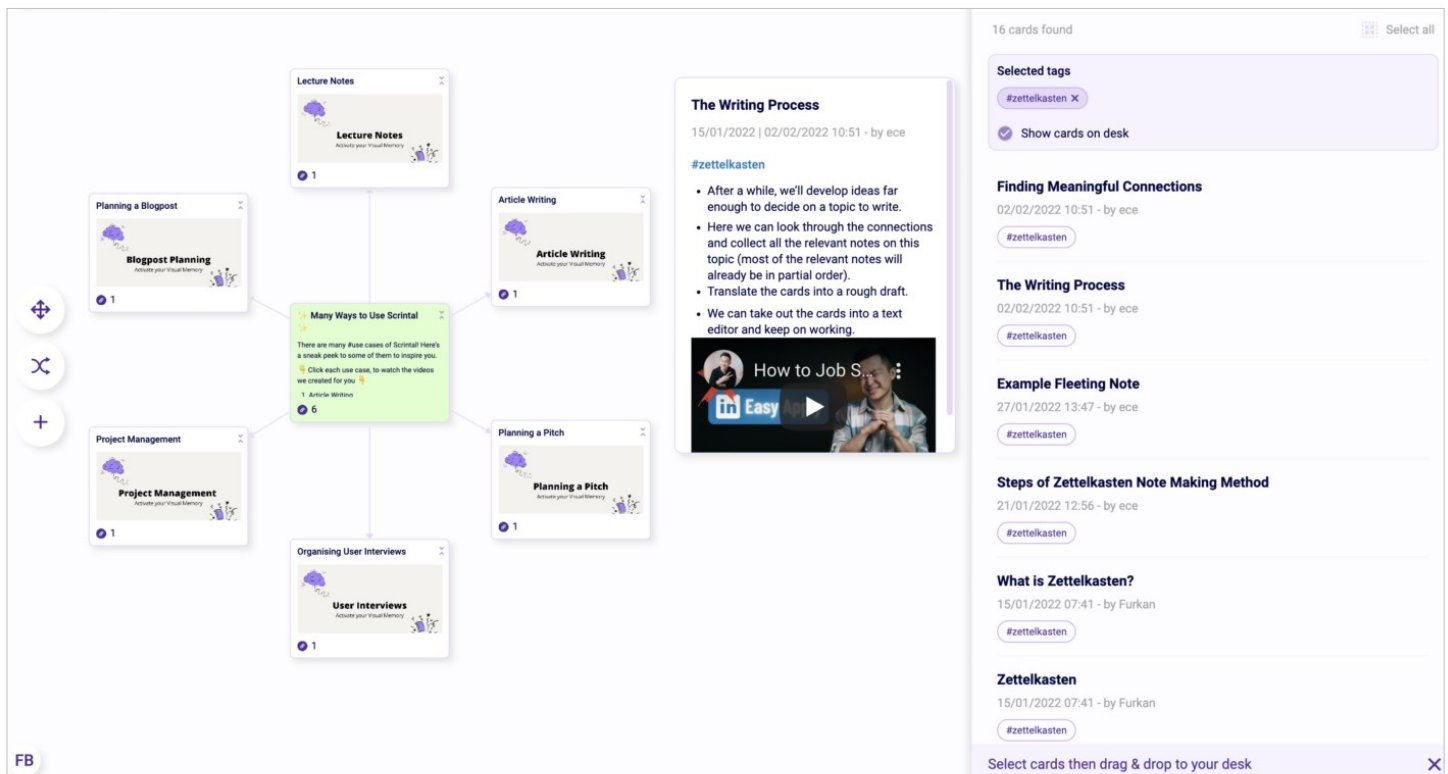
Lecture Notes

Lecture Notes
Activate your Visual Memory

1

Planning a Blogpost

Blogpost Planning
Activate your Visual Memory

1

Article Writing

Article Writing
Activate your Visual Memory

1

✨ Many Ways to Use Scrintal ✨

There are many #use cases of Scrintal! Here's a sneak peek to some of them to inspire you.

👇 Click each use case, to watch the videos we created for you 👇

1. Article Writing

6

Project Management

Project Management
Activate your Visual Memory

1

Planning a Pitch

Planning a Pitch
Activate your Visual Memory

1

Organising User Interviews

User Interviews
Activate your Visual Memory

1

The Writing Process

15/01/2022 | 02/02/2022 10:51 - by ece

#zettelkasten

- After a while, we'll develop ideas far enough to decide on a topic to write.
- Here we can look through the connections and collect all the relevant notes on this topic (most of the relevant notes will already be in partial order).
- Translate the cards into a rough draft.
- We can take out the cards into a text editor and keep on working.

How to Job S...

Easy Ap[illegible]

16 cards found

Select all

Selected tags

#zettelkasten ×

Show cards on desk

Finding Meaningful Connections
02/02/2022 10:51 - by ece
#zettelkasten

The Writing Process
02/02/2022 10:51 - by ece
#zettelkasten

Example Fleeting Note
27/01/2022 13:47 - by ece
#zettelkasten

Steps of Zettelkasten Note Making Method
21/01/2022 12:56 - by ece
#zettelkasten

What is Zettelkasten?
15/01/2022 07:41 - by Furkan
#zettelkasten

Zettelkasten
15/01/2022 07:41 - by Furkan
#zettelkasten

Select cards then drag & drop to your desk

FB